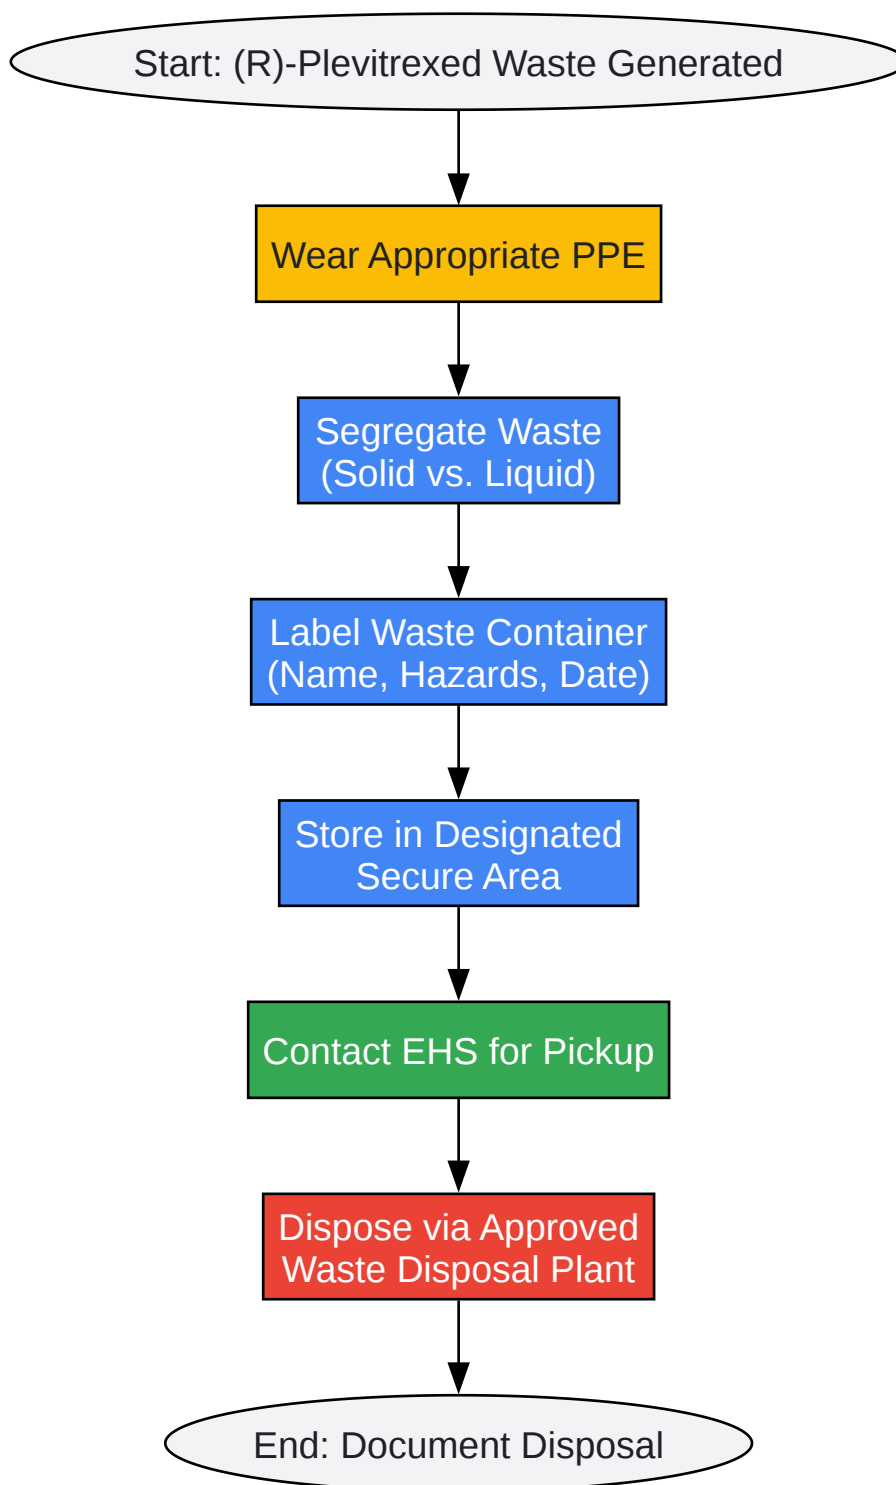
Start: (R)-Plevitrexed Waste Generated

Wear Appropriate PPE

Segregate Waste (Solid vs. Liquid)

Label Waste Container (Name, Hazards, Date)

Store in Designated Secure Area

Contact EHS for Pickup

Dispose via Approved Waste Disposal Plant

End: Document Disposal